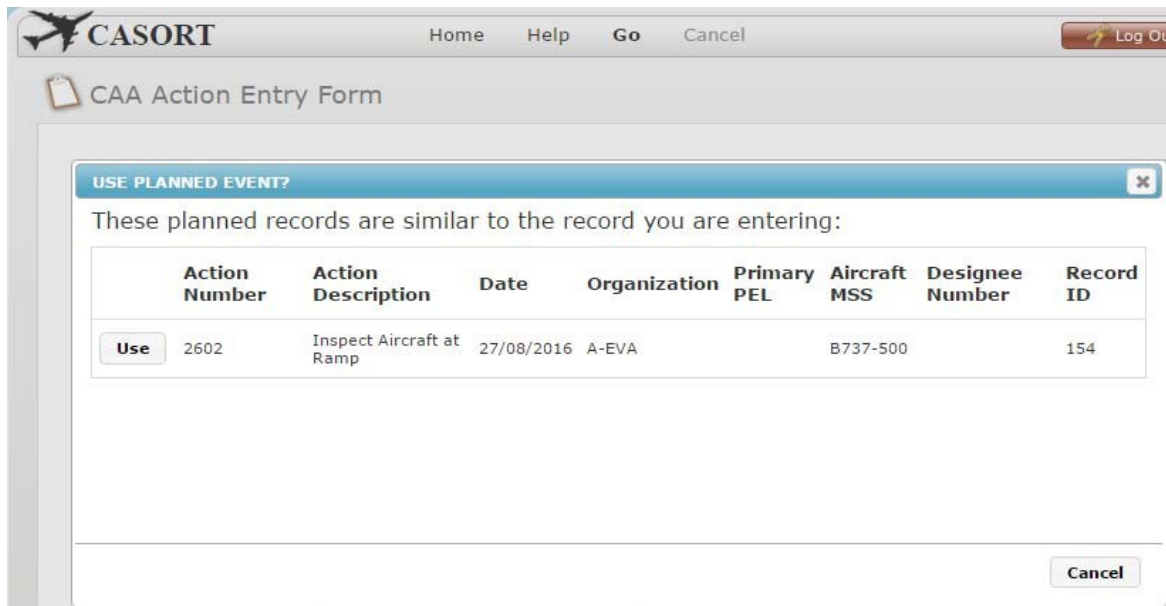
CASORT

Home Help Go Cancel

Log Ou

CAA Action Entry Form

USE PLANNED EVENT?

×

These planned records are similar to the record you are entering:

| | Action Number | Action Description | Date | Organization | Primary PEL | Aircraft MSS | Designee Number | Record ID |
|---|---|---|---|---|---|---|---|---|
| Use | 2602 | Inspect Aircraft at Ramp | 27/08/2016 | A-EVA | | B737-500 | | 154 |

Cancel